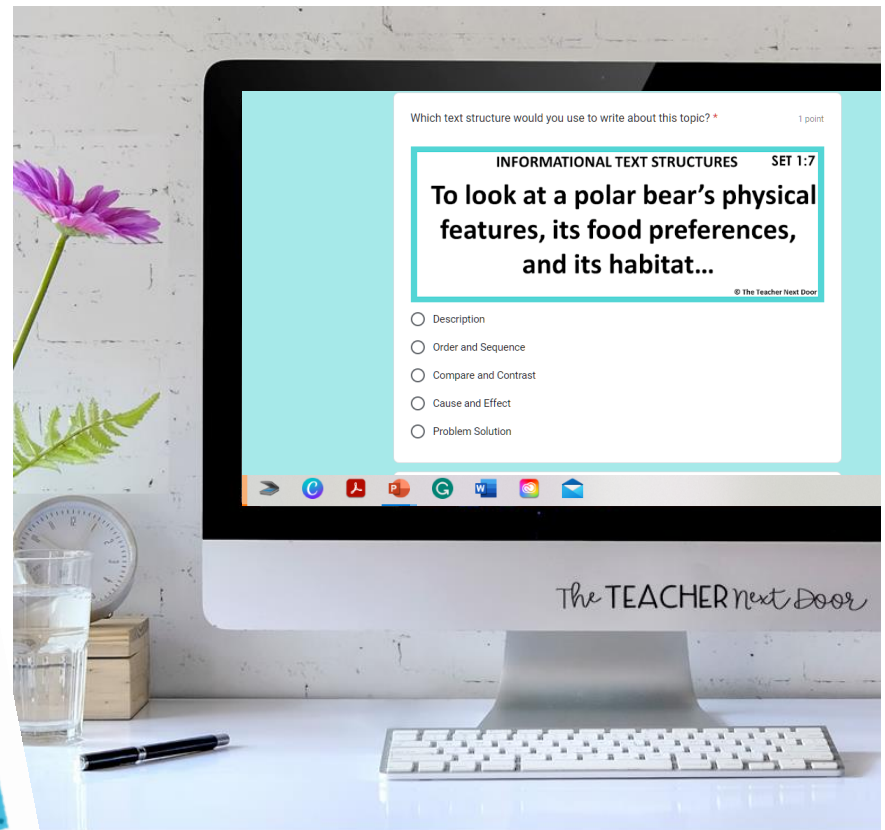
Which text structure would you use to write about this topic? *

1 point

INFORMATIONAL TEXT STRUCTURES SET 1:7

To look at a polar bear's physical features, its food preferences, and its habitat…

© The Teacher Next Door

Description

Order and Sequence

Compare and Contrast

Cause and Effect

Problem Solution

The TEACHER Next Door